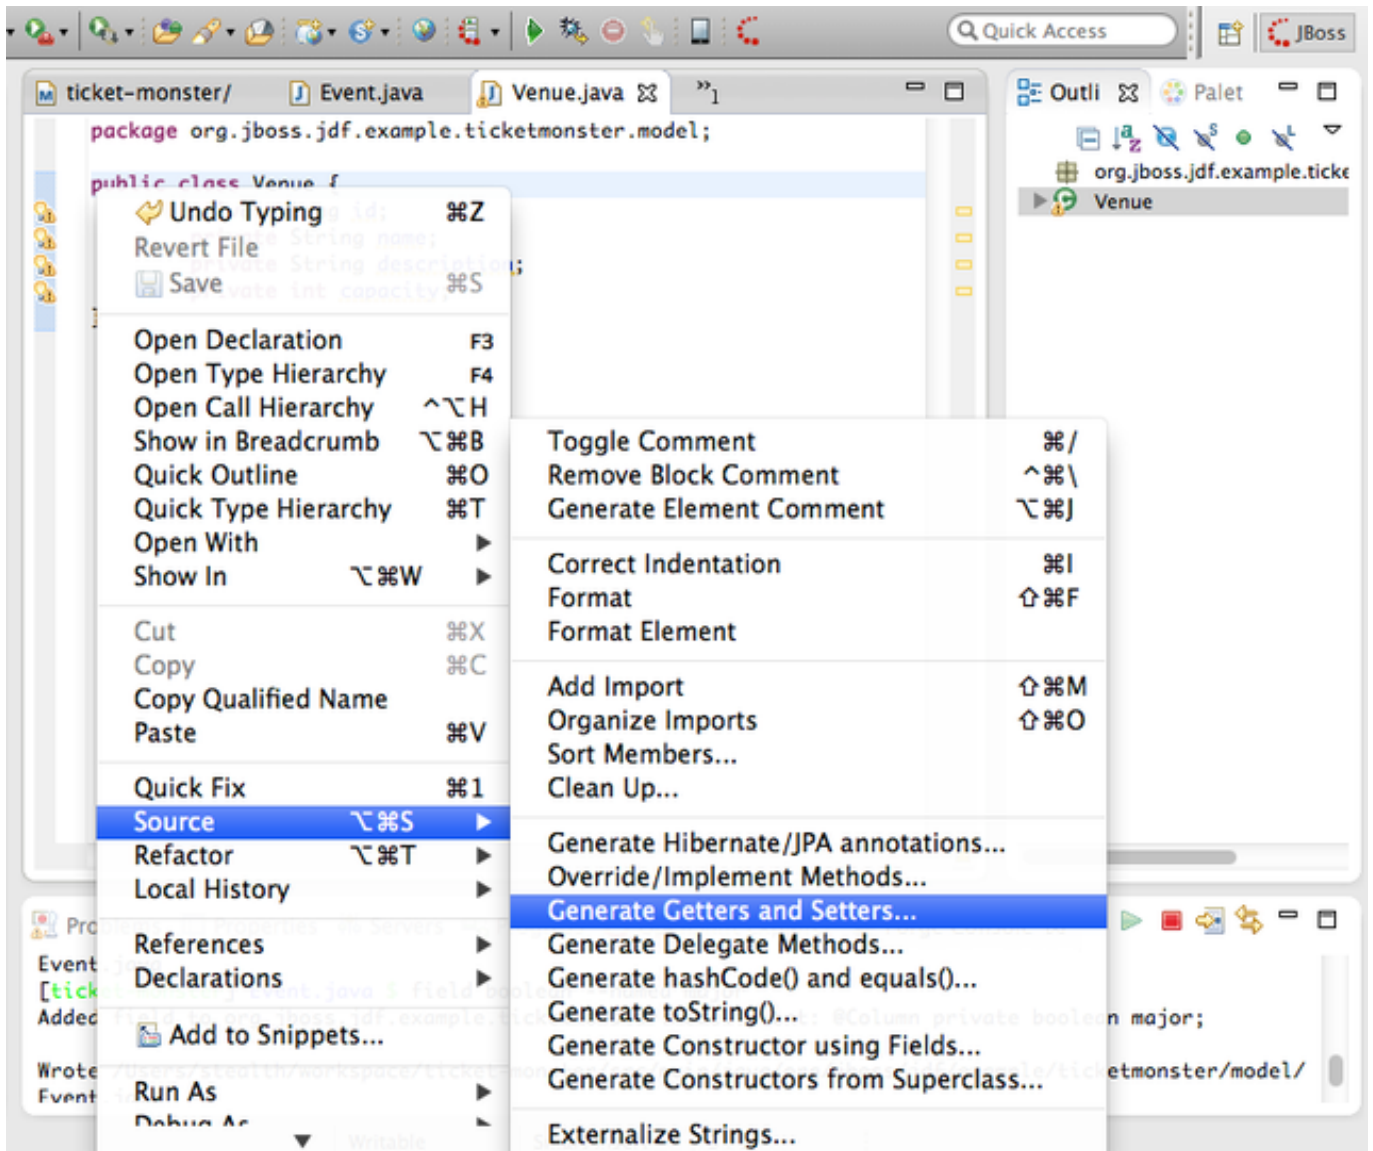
Quick Access
JBoss
ticket-monster/
Event.java
Venue.java
»1
Outli
Palet
package org.jboss.jdf.example.ticketmonster.model;

public class Venue {
org.jboss.jdf.example.ticke
Venue

Undo Typing ⌘Z
Revert File
Save ⌘S

Open Declaration F3
Open Type Hierarchy F4
Open Call Hierarchy ^⌥H
Show in Breadcrumb ⌥⌘B
Quick Outline ⌘O
Quick Type Hierarchy ⌘T
Open With
Show In ⌥⌘W

Cut ⌘X
Copy ⌘C
Copy Qualified Name
Paste ⌘V

Quick Fix ⌘1
Source ⌥⌘S
Refactor ⌥⌘T
Local History

References
Declarations

Add to Snippets...

Run As
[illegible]

Toggle Comment ⌘/
Remove Block Comment ^⌘\
Generate Element Comment ⌥⌘J

Correct Indentation ⌘I
Format ⇧⌘F
Format Element

Add Import ⇧⌘M
Organize Imports ⇧⌘O
Sort Members...
Clean Up...

Generate Hibernate/JPA annotations...
Override/Implement Methods...
Generate Getters and Setters...
Generate Delegate Methods...
Generate hashCode() and equals()...
Generate toString()...
Generate Constructor using Fields...
Generate Constructors from Superclass...

Externalize Strings...

Pro
Event
[tick
Added
Wrote
Event
n major;
etmonster/model/